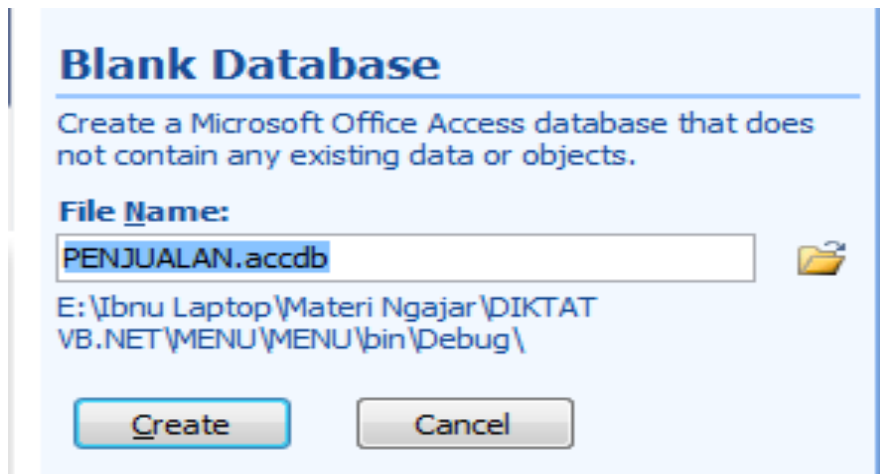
Blank Database

Create a Microsoft Office Access database that does not contain any existing data or objects.

File Name:

PENJUALAN.accdb

E:\Ibnu Laptop\Materi Ngajar\DIKTAT VB.NET\MENU\MENU\bin\Debug\

Create

Cancel